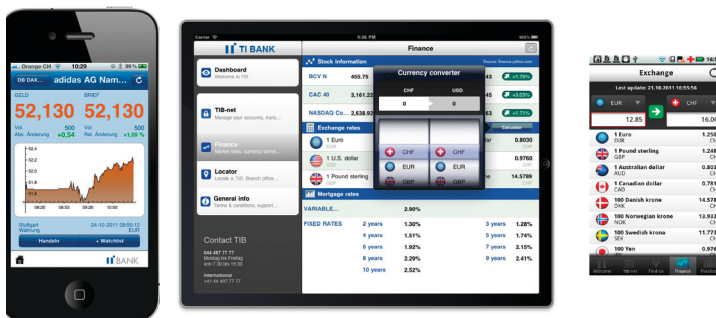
Orange CH 10:29 99 %
DB DAX... adidas AG Nam...
GELD
52,130
BRIEF
52,130
Vol. 500
Abs. Änderung +0,54
Vol. 500
Rel. Änderung +1,05 %
Stuttgart
Währung
24-10-2011 16:53:35
EUR
Handeln
+ Watchlist
TI BANK

Carrier 5:26 PM 100%
TI BANK
Finance
Dashboard
Welcome to TI!
TIB-net
Manage your accounts, trans...
Finance
Market news, currency conve...
Locator
Locate a TIB Branch office...
General info
Terms & conditions, support ...
Contact TIB
044 497 77 77
Montag bis Freitag
von 7:30 bis 19:30
International
+41 44 497 77 77
Stock information
Source: finance.yahoo.com
BCV N 455.75
CAC 40 3,161.22
NASDAQ Co... 2,638.92
+0.63%
+1.71%
Currency converter
CHF
USD
0
0
Calculate
CHF
EUR
GBP
CHF
EUR
GBP
Exchange rates
1 Euro
EUR
1 U.S. dollar
USD
1 Pound sterling
GBP
0.8030
0.9760
14.5789
Mortgage rates
VARIABLE... 2.90%
FIXED RATES
2 years 1.30%
4 years 1.51%
6 years 1.92%
8 years 2.29%
10 years 2.52%
3 years 1.28%
5 years 1.74%
7 years 2.15%
9 years 2.41%

Exchange
Last update: 21.10.2011 10:55:56
EUR
CHF
12.85
16.06
1 Euro
EUR
1.250
CH
1 Pound sterling
GBP
1.248
CH
1 Australian dollar
AUD
0.853
CH
1 Canadian dollar
CAD
0.781
CH
100 Danish krone
DKK
14.578
CH
100 Norwegian krone
NOK
13.933
CH
100 Swedish krona
SEK
11.773
CH
100 Yen
0.976
Welcome TIB-net Find us Finance Preston